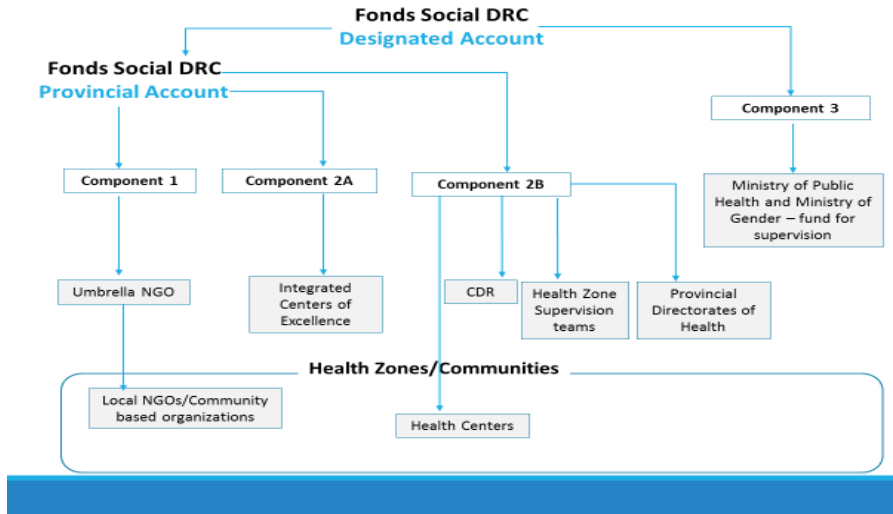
Fonds Social DRC
Designated Account

Fonds Social DRC
Provincial Account

Component 3

Component 1

Component 2A

Component 2B

Ministry of Public Health and Ministry of Gender – fund for supervision

Umbrella NGO

Integrated Centers of Excellence

CDR

Health Zone Supervision teams

Provincial Directorates of Health

Health Zones/Communities

Local NGOs/Community based organizations

Health Centers